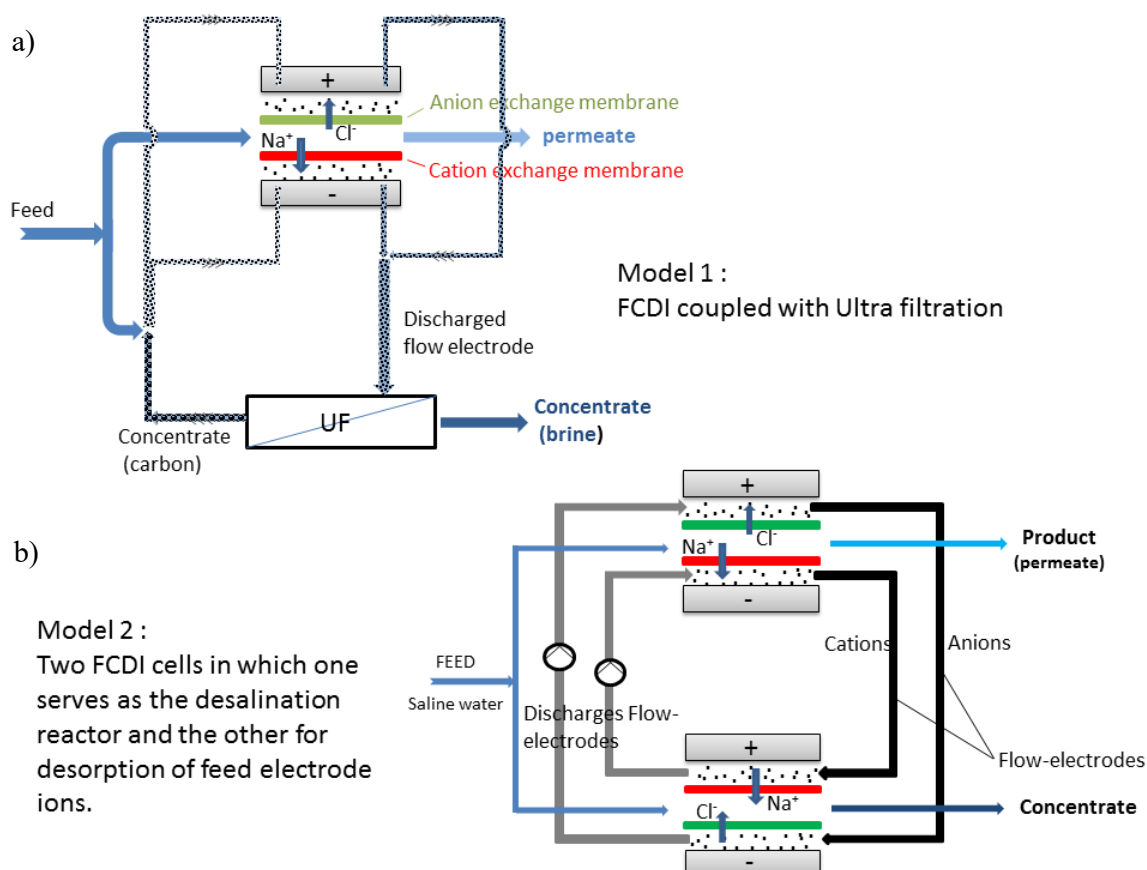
a)

+

Anion exchange membrane

Na$^+$ Cl$^-$

permeate

Cation exchange membrane

-

Feed

Model 1 :
FCDI coupled with Ultra filtration

Discharged flow electrode

UF

Concentrate (brine)

Concentrate (carbon)

b)

+

Na$^+$ Cl$^-$

Product (permeate)

-

Model 2 :
Two FCDI cells in which one serves as the desalination reactor and the other for desorption of feed electrode ions.

FEED

Saline water

Discharges Flow-electrodes

Cations

Anions

+

Cl$^-$ Na$^+$

Flow-electrodes

Concentrate

-